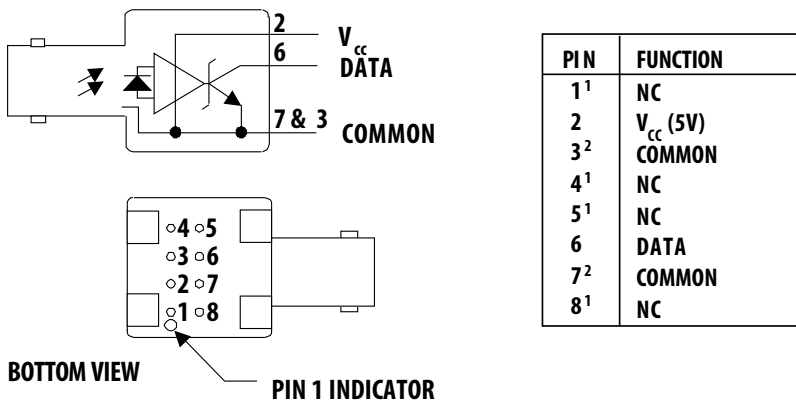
2
$V_{cc}$
6
DATA
7 & 3
COMMON

| PIN | FUNCTION |
|---|---|
| $1^1$ | NC |
| 2 | $V_{cc}$ (5V) |
| $3^2$ | COMMON |
| $4^1$ | NC |
| $5^1$ | NC |
| 6 | DATA |
| $7^2$ | COMMON |
| $8^1$ | NC |

4 5
3 6
2 7
1 8

BOTTOM VIEW

PIN 1 INDICATOR